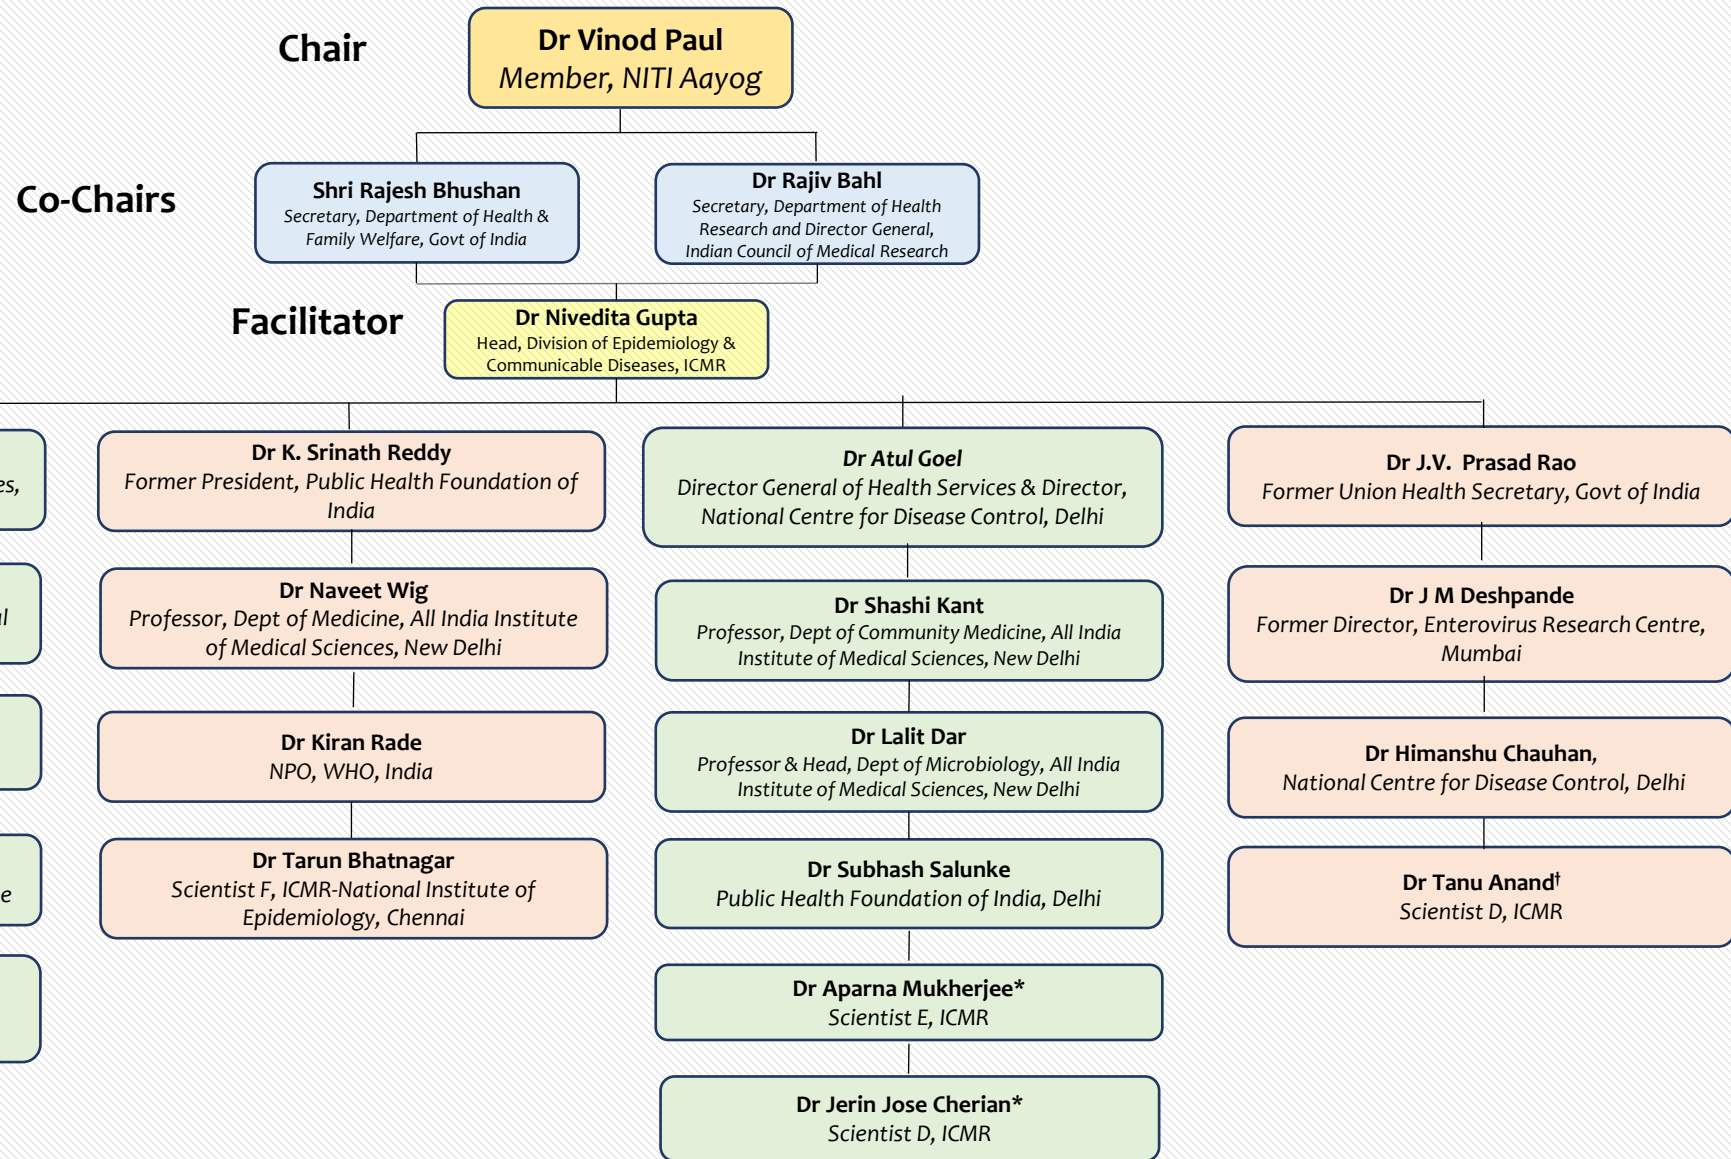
Chair

Dr Vinod Paul
Member, NITI Aayog

Co-Chairs

Shri Rajesh Bhushan
Secretary, Department of Health & Family Welfare, Govt of India

Dr Rajiv Bahl
Secretary, Department of Health Research and Director General, Indian Council of Medical Research

Facilitator

Dr Nivedita Gupta
Head, Division of Epidemiology & Communicable Diseases, ICMR

es,

al

e

Dr K. Srinath Reddy
Former President, Public Health Foundation of India

Dr Naveet Wig
Professor, Dept of Medicine, All India Institute of Medical Sciences, New Delhi

Dr Kiran Rade
NPO, WHO, India

Dr Tarun Bhatnagar
Scientist F, ICMR-National Institute of Epidemiology, Chennai

Dr Atul Goel
Director General of Health Services & Director, National Centre for Disease Control, Delhi

Dr Shashi Kant
Professor, Dept of Community Medicine, All India Institute of Medical Sciences, New Delhi

Dr Lalit Dar
Professor & Head, Dept of Microbiology, All India Institute of Medical Sciences, New Delhi

Dr Subhash Salunke
Public Health Foundation of India, Delhi

Dr Aparna Mukherjee*
Scientist E, ICMR

Dr Jerin Jose Cherian*
Scientist D, ICMR

Dr J.V. Prasad Rao
Former Union Health Secretary, Govt of India

Dr J M Deshpande
Former Director, Enterovirus Research Centre, Mumbai

Dr Himanshu Chauhan,
National Centre for Disease Control, Delhi

Dr Tanu Anand†
Scientist D, ICMR